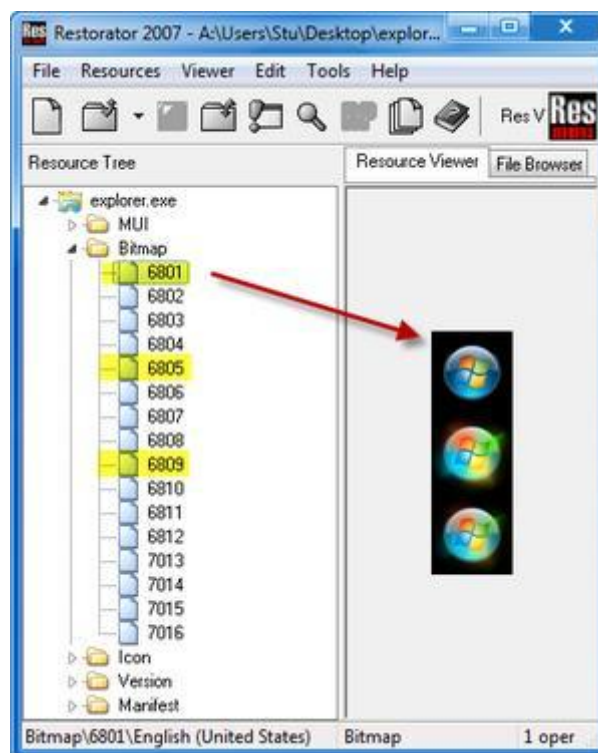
Res Restorator 2007 - A:\Users\Stu\Desktop\explor...

File Resources Viewer Edit Tools Help

Res V Res

Resource Tree

Resource Viewer File Browser

explorer.exe
MUI
Bitmap
6801
6802
6803
6804
6805
6806
6807
6808
6809
6810
6811
6812
7013
7014
7015
7016
Icon
Version
Manifest

Bitmap\6801\English (United States) Bitmap 1 oper